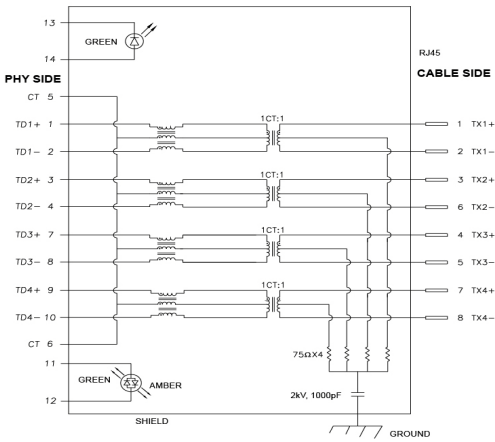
13
GREEN
14
PHY SIDE
RJ45
CABLE SIDE
CT 5
TD1+ 1
1CT:1
1 TX1+
TD1− 2
2 TX1−
TD2+ 3
1CT:1
3 TX2+
TD2− 4
6 TX2−
TD3+ 7
1CT:1
4 TX3+
TD3− 8
5 TX3−
TD4+ 9
1CT:1
7 TX4+
TD4− 10
8 TX4−
CT 6
75ΩX4
11
GREEN
AMBER
12
2kV, 1000pF
SHIELD
GROUND